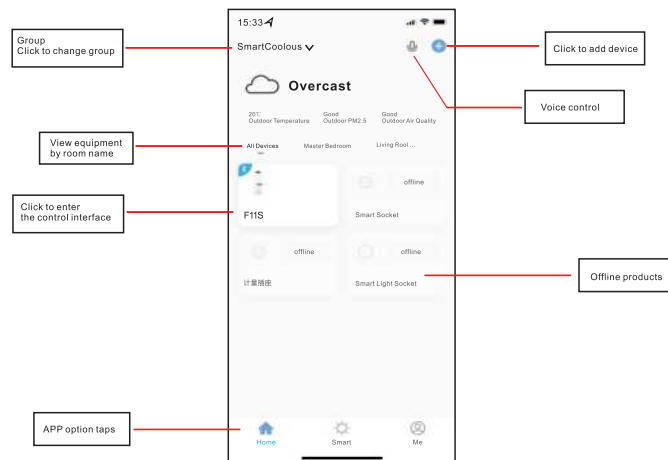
Group
Click to change group

15:33

SmartCoolous

Click to add device

Overcast

Voice control

20℃
Outdoor Temperature

Good
Outdoor PM2.5

Good
Outdoor Air Quality

View equipment by room name

All Devices

Master Bedroom

Living Rool ...

Click to enter the control interface

F11S

offline

Smart Socket

offline

计量插座

offline

Smart Light Socket

Offline products

APP option taps

Home

Smart

Me